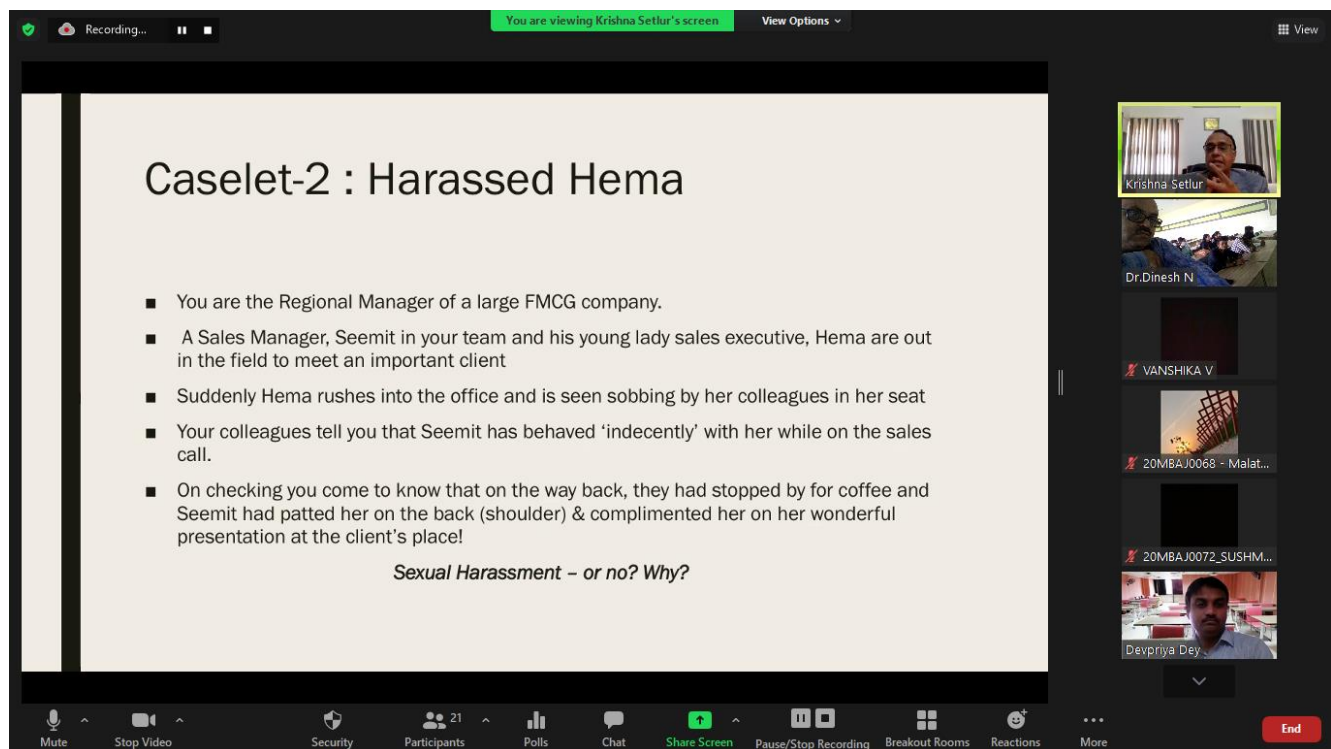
Recording...

You are viewing Krishna Setlur's screen

View Options

View

Caselet-2 : Harassed Hema

■ You are the Regional Manager of a large FMCG company.

■ A Sales Manager, Seemit in your team and his young lady sales executive, Hema are out in the field to meet an important client

■ Suddenly Hema rushes into the office and is seen sobbing by her colleagues in her seat

■ Your colleagues tell you that Seemit has behaved 'indecently' with her while on the sales call.

■ On checking you come to know that on the way back, they had stopped by for coffee and Seemit had patted her on the back (shoulder) & complimented her on her wonderful presentation at the client's place!

*Sexual Harassment – or no? Why?*

Krishna Setlur

Dr.Dinesh N

VANSHIKA V

20MBAJ0068 - Malat...

20MBAJ0072_SUSHM...

Devpriya Dey

Mute

Stop Video

Security

21

Participants

Polls

Chat

Share Screen

Pause/Stop Recording

Breakout Rooms

Reactions

More

End